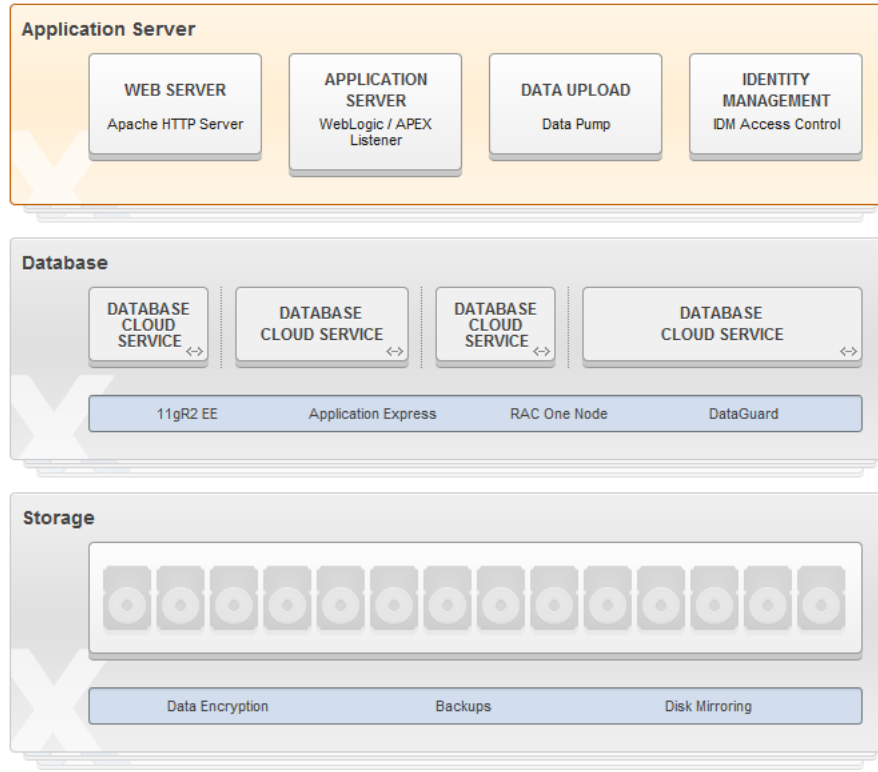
Application Server

WEB SERVER
Apache HTTP Server

APPLICATION SERVER
WebLogic / APEX Listener

DATA UPLOAD
Data Pump

IDENTITY MANAGEMENT
IDM Access Control

Database

DATABASE CLOUD SERVICE

DATABASE CLOUD SERVICE

DATABASE CLOUD SERVICE

DATABASE CLOUD SERVICE

11gR2 EE
Application Express
RAC One Node
DataGuard

Storage

Data Encryption
Backups
Disk Mirroring